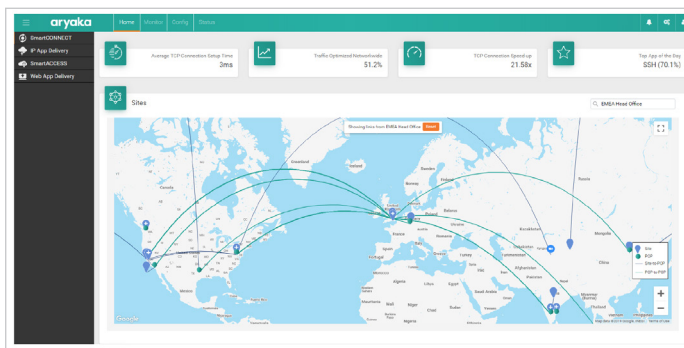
aryaka

Home Monitor Config Status

SmartCONNECT
IP App Delivery
SmartACCESS
Web App Delivery

Average TCP Connection Setup Time
3ms

Traffic Optimized Networkwide
51.2%

TCP Connection Speed up
21.58x

Top App of the Day
SSH (70.1%)

Sites

EMEA Head Office

Showing links from EMEA Head Office Reset

Greenland
Norway
Sweden
Finland
Russia
United Kingdom
Poland
Ukraine
France
Kazakhstan
Mongolia
Spain
Italy
Turkey
China
Algeria
Libya
Egypt
Iran
Saudi Arabia
India
Mali
Niger
Chad
Sudan
Nigeria
Ethiopia
Mexico

Site
POP
Site-to-POP
POP-to-POP

Google
Map data ©2016 Google, INEGI Terms of Use